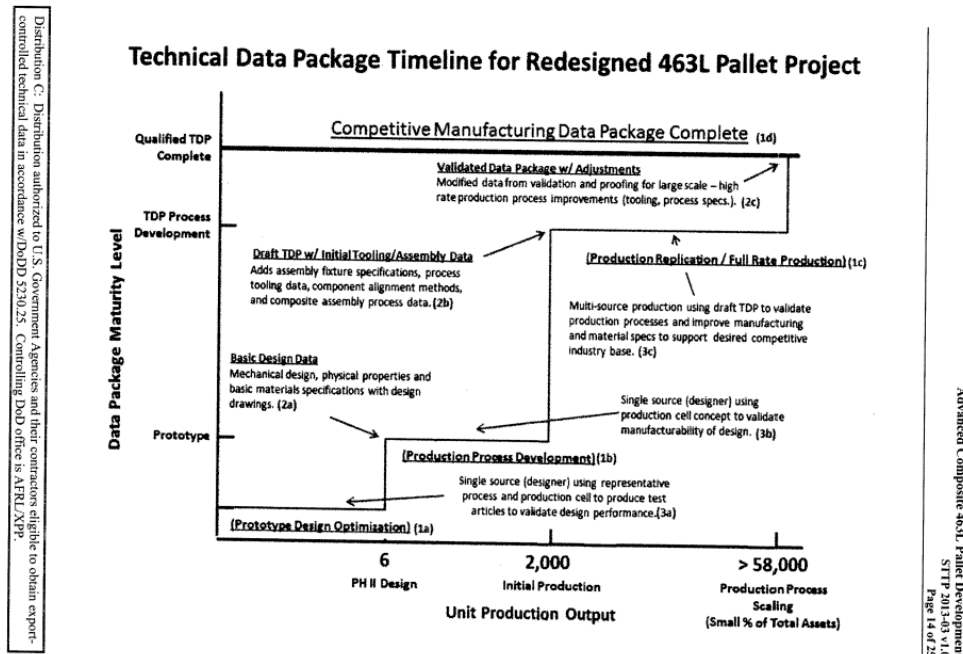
Distribution C: Distribution authorized to U.S. Government Agencies and their contractors eligible to obtain export-controlled technical data in accordance w/DoD 5230.25. Controlling DoD office is AFRL/XPP.

Technical Data Package Timeline for Redesigned 463L Pallet Project

Qualified TDP Complete

TDP Process Development

Prototype

Data Package Maturity Level

Competitive Manufacturing Data Package Complete (1d)

Validated Data Package w/ Adjustments
Modified data from validation and proofing for large scale – high rate production process improvements (tooling, process specs.). (2c)

Draft TDP w/ Initial Tooling/Assembly Data
Adds assembly fixture specifications, process tooling data, component alignment methods, and composite assembly process data. (2b)

(Production Replication / Full Rate Production) (1c)

Multi-source production using draft TDP to validate production processes and improve manufacturing and material specs to support desired competitive industry base. (3c)

Basic Design Data
Mechanical design, physical properties and basic materials specifications with design drawings. (2a)

Single source (designer) using production cell concept to validate manufacturability of design. (3b)

(Production Process Development) (1b)

Single source (designer) using representative process and production cell to produce test articles to validate design performance. (3a)

(Prototype Design Optimization) (1a)

6
PH II Design

2,000
Initial Production

> 58,000
Production Process Scaling
(Small % of Total Assets)

Unit Production Output

Advanced Composite 463L Pallet Developmen
STTP 2013-03 v1.
Page 14 of 2